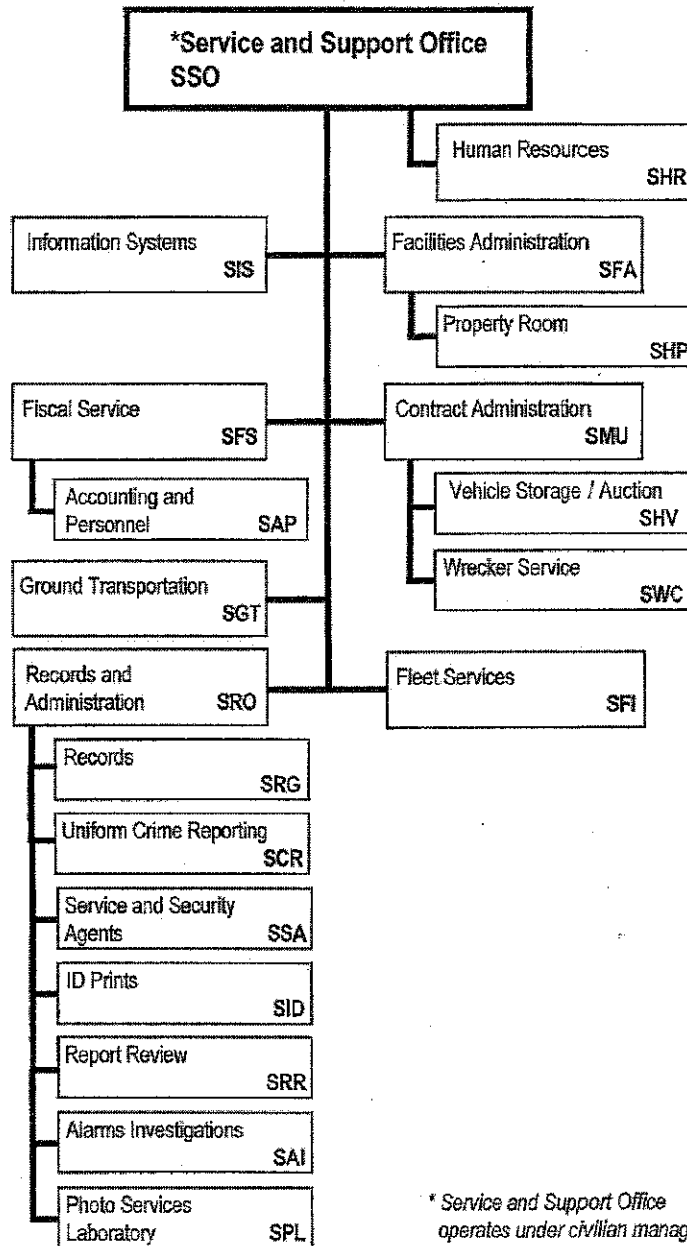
*Service and Support Office
SSO

Human Resources
SHR

Information Systems
SIS

Facilities Administration
SFA

Property Room
SHP

Fiscal Service
SFS

Contract Administration
SMU

Accounting and Personnel
SAP

Vehicle Storage / Auction
SHV

Wrecker Service
SWC

Ground Transportation
SGT

Records and Administration
SRO

Fleet Services
SFI

Records
SRG

Uniform Crime Reporting
SCR

Service and Security Agents
SSA

ID Prints
SID

Report Review
SRR

Alarms Investigations
SAI

Photo Services Laboratory
SPL

* Service and Support Office operates under civilian manag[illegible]